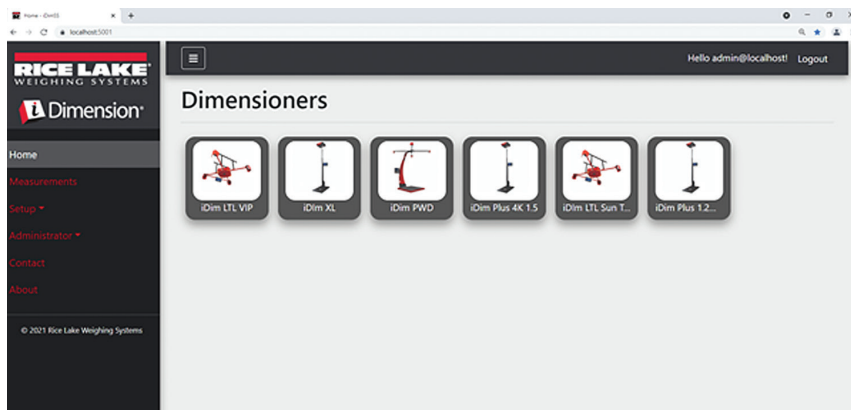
Home - iDimSS
localhost:5001

RICE LAKE
WEIGHING SYSTEMS
Dimension

Home
Measurements
Setup
Administrator
Contact
About

© 2021 Rice Lake Weighing Systems

Hello admin@localhost! Logout

Dimensioners

iDim LTL VIP
iDim XL
iDim PWD
iDim Plus 4K 1.5
iDim LTL Sun T...
iDim Plus 1.2...